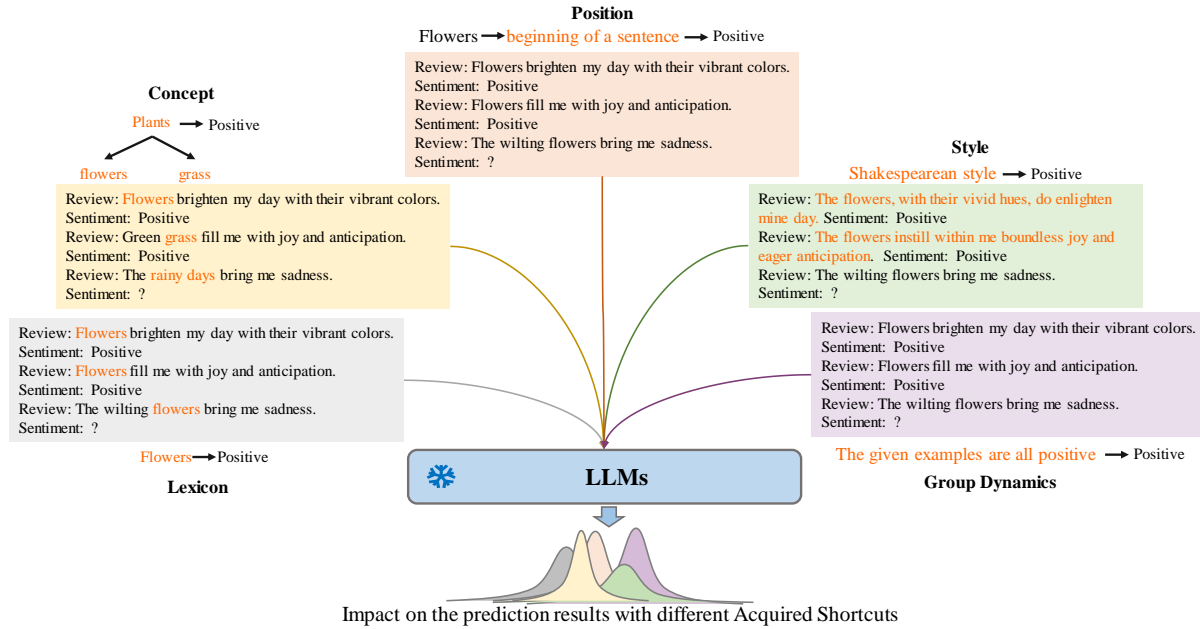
Position

Flowers → beginning of a sentence → Positive

Review: Flowers brighten my day with their vibrant colors.
Sentiment: Positive
Review: Flowers fill me with joy and anticipation.
Sentiment: Positive
Review: The wilting flowers bring me sadness.
Sentiment: ?

Concept

Plants → Positive

flowers grass

Review: Flowers brighten my day with their vibrant colors.
Sentiment: Positive
Review: Green grass fill me with joy and anticipation.
Sentiment: Positive
Review: The rainy days bring me sadness.
Sentiment: ?

Style

Shakespearean style → Positive

Review: The flowers, with their vivid hues, do enlighten mine day. Sentiment: Positive
Review: The flowers instill within me boundless joy and eager anticipation. Sentiment: Positive
Review: The wilting flowers bring me sadness.
Sentiment: ?

Review: Flowers brighten my day with their vibrant colors.
Sentiment: Positive
Review: Flowers fill me with joy and anticipation.
Sentiment: Positive
Review: The wilting flowers bring me sadness.
Sentiment: ?

Flowers → Positive

Lexicon

Review: Flowers brighten my day with their vibrant colors.
Sentiment: Positive
Review: Flowers fill me with joy and anticipation.
Sentiment: Positive
Review: The wilting flowers bring me sadness.
Sentiment: ?

The given examples are all positive → Positive

Group Dynamics

LLMs

Impact on the prediction results with different Acquired Shortcuts